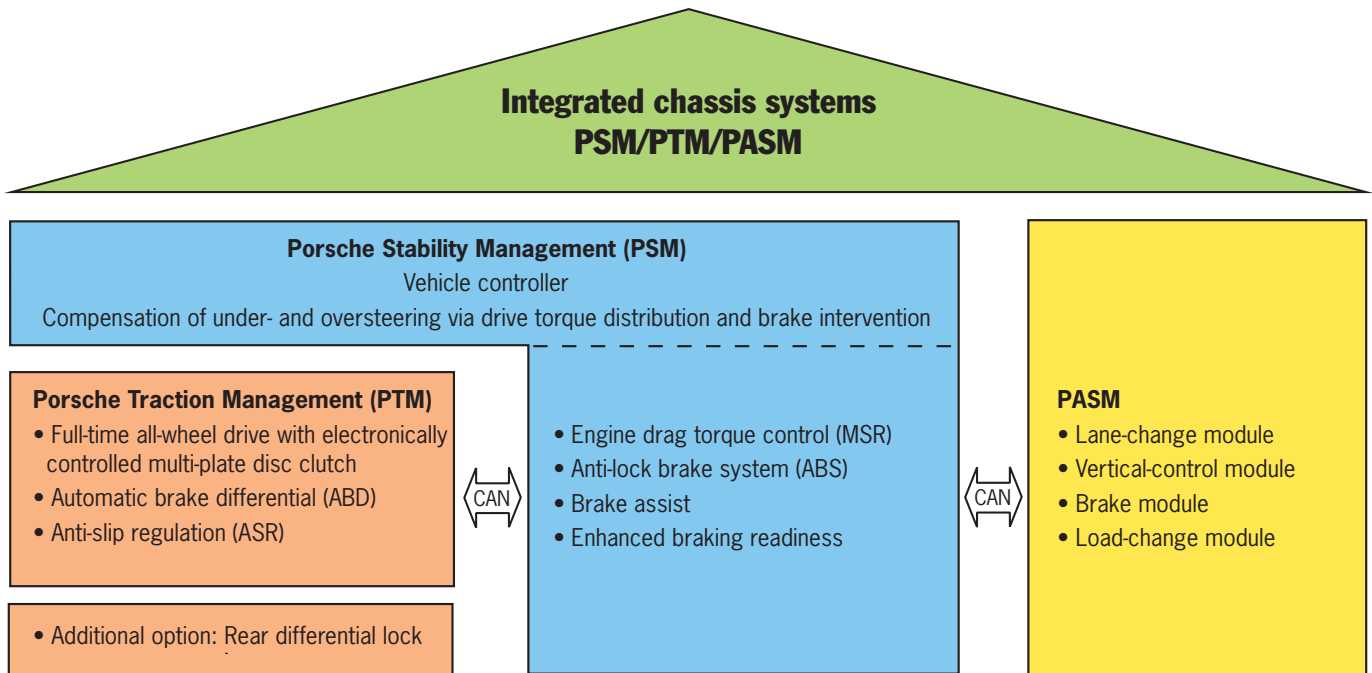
Integrated chassis systems
PSM/PTM/PASM

Porsche Stability Management (PSM)
Vehicle controller
Compensation of under- and oversteering via drive torque distribution and brake intervention

Porsche Traction Management (PTM)
• Full-time all-wheel drive with electronically controlled multi-plate disc clutch
• Automatic brake differential (ABD)
• Anti-slip regulation (ASR)

• Additional option: Rear differential lock

CAN

• Engine drag torque control (MSR)
• Anti-lock brake system (ABS)
• Brake assist
• Enhanced braking readiness

CAN

PASM
• Lane-change module
• Vertical-control module
• Brake module
• Load-change module